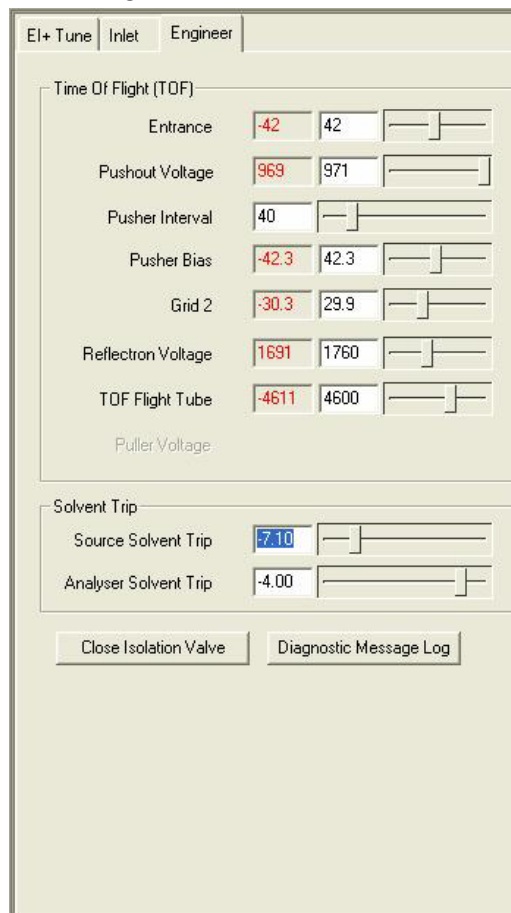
EI+ Tune | Inlet | Engineer

Time Of Flight (TOF)

Entrance -42 42

Pushout Voltage 969 971

Pusher Interval 40

Pusher Bias -42.3 42.3

Grid 2 -30.3 29.9

Reflectron Voltage 1691 1760

TOF Flight Tube -4611 4600

Puller Voltage

Solvent Trip

Source Solvent Trip -7.10

Analyser Solvent Trip -4.00

Close Isolation Valve

Diagnostic Message Log